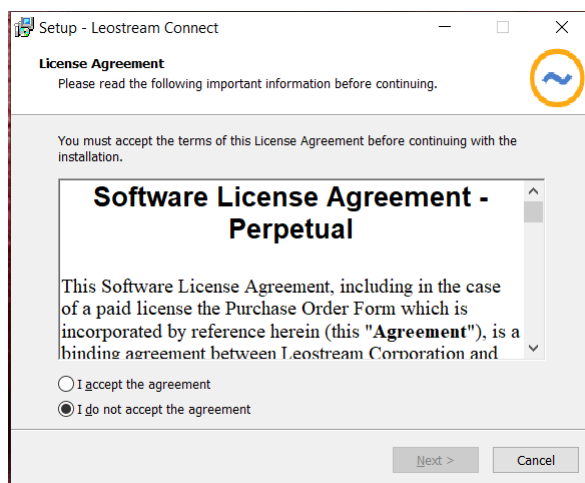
Setup - Leostream Connect

License Agreement

Please read the following important information before continuing.

You must accept the terms of this License Agreement before continuing with the installation.

Software License Agreement - Perpetual

This Software License Agreement, including in the case of a paid license the Purchase Order Form which is incorporated by reference herein (this "**Agreement**"), is a binding agreement between Leostream Corporation and

I accept the agreement

I do not accept the agreement

Next >

Cancel